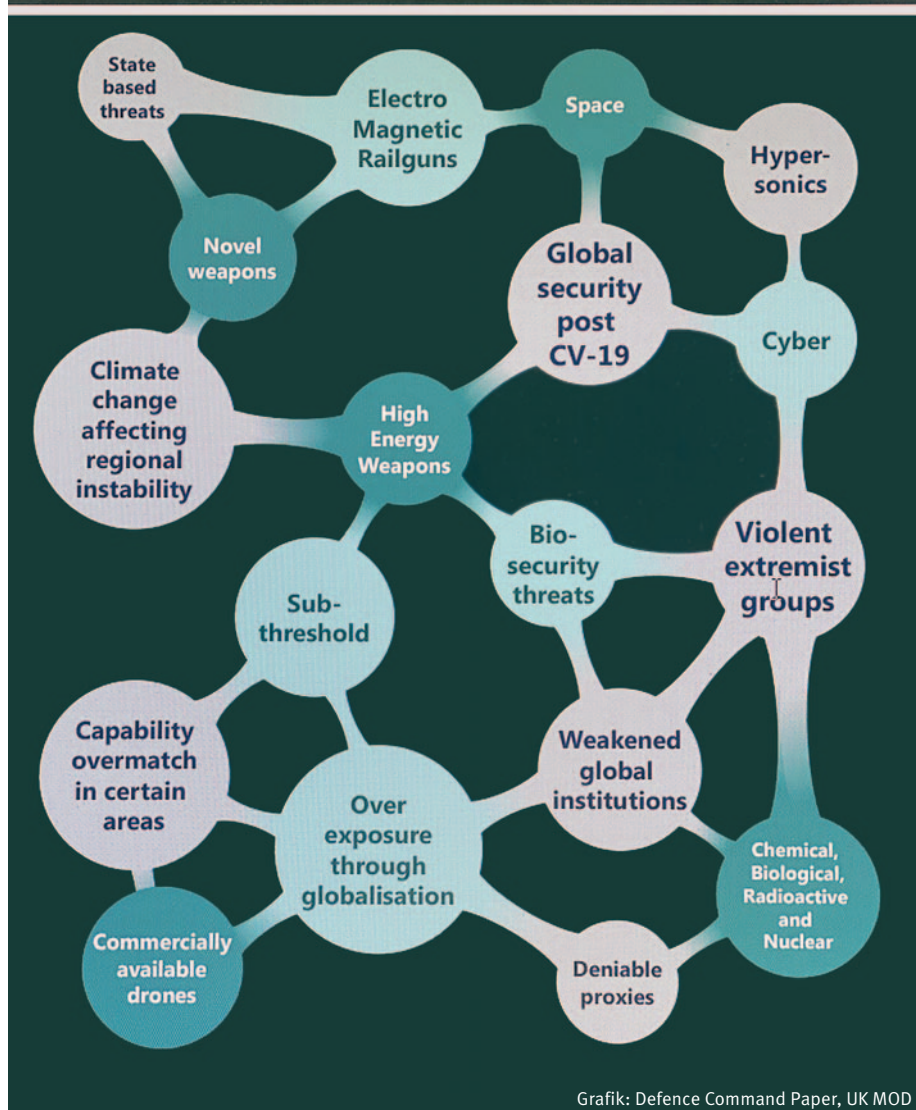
State based threats

Electro Magnetic Railguns

Space

Hyper-sonics

Novel weapons

Global security post CV-19

Cyber

Climate change affecting regional instability

High Energy Weapons

Bio-security threats

Violent extremist groups

Sub-threshold

Capability overmatch in certain areas

Over exposure through globalisation

Weakened global institutions

Chemical, Biological, Radioactive and Nuclear

Commercially available drones

Deniable proxies

Grafik: Defence Command Paper, UK MOD